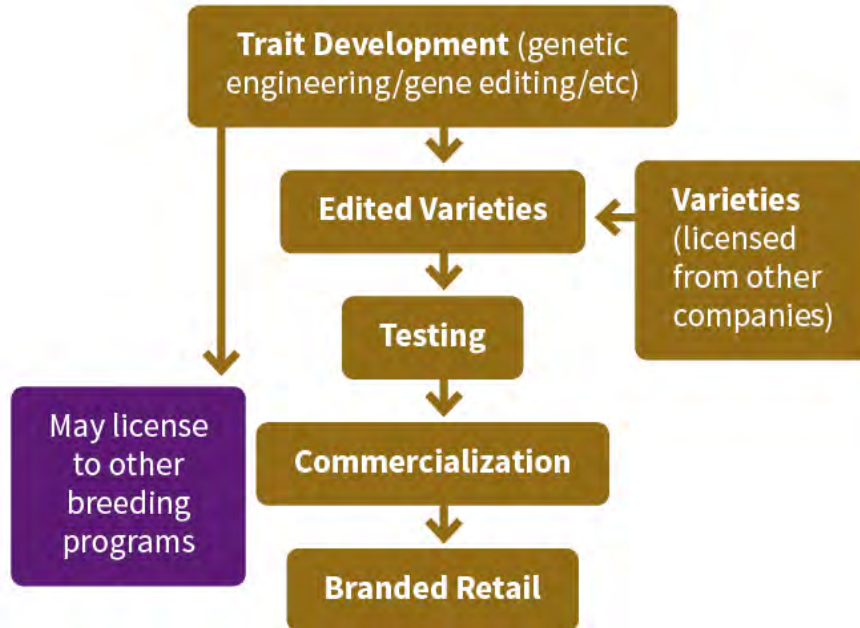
**Trait Development** (genetic engineering/gene editing/etc)

**Edited Varieties**

**Varieties** (licensed from other companies)

**Testing**

May license to other breeding programs

**Commercialization**

**Branded Retail**